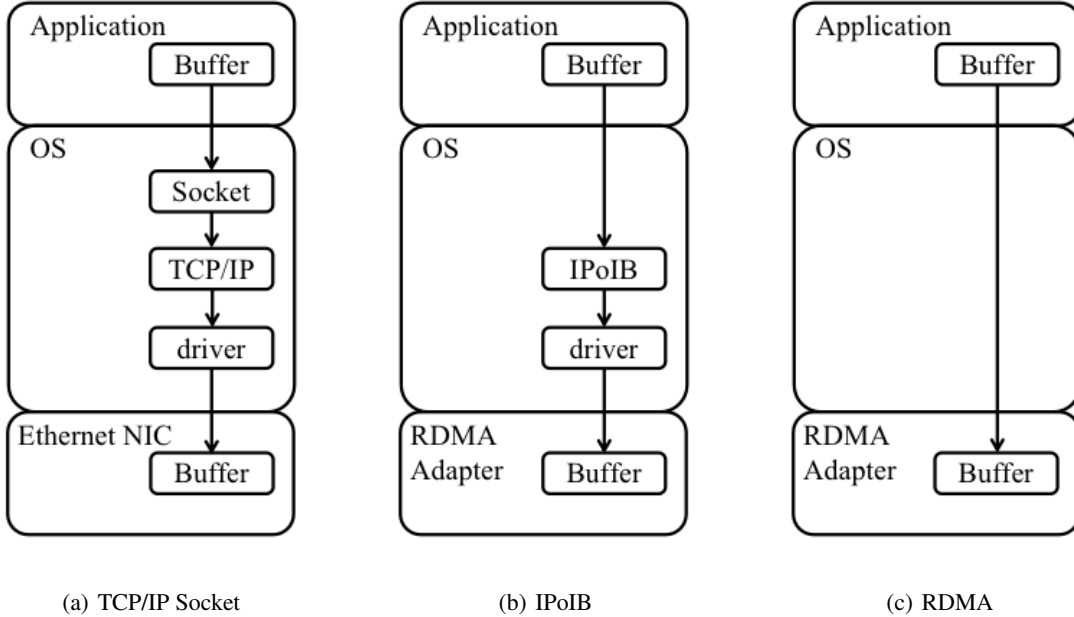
Application

Buffer

OS

Socket

TCP/IP

driver

Ethernet NIC

Buffer

(a) TCP/IP Socket

Application

Buffer

OS

IPoIB

driver

RDMA Adapter

Buffer

(b) IPoIB

Application

Buffer

OS

RDMA Adapter

Buffer

(c) RDMA